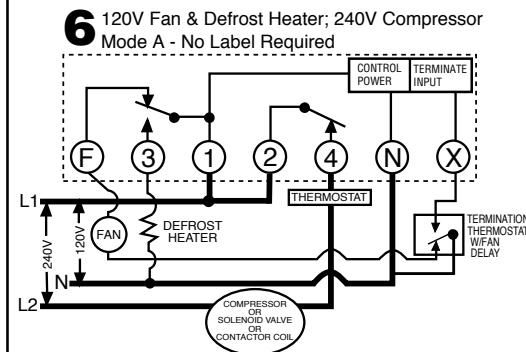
6 120V Fan & Defrost Heater; 240V Compressor
Mode A - No Label Required

CONTROL POWER
TERMINATE INPUT

F
3
1
2
4
N
X

THERMOSTAT

L1
N
L2
240V
120V
FAN
DEFROST HEATER

TERMINATION THERMOSTAT W/FAN DELAY

COMPRESSOR OR SOLENOID VALVE OR CONTACTOR COIL